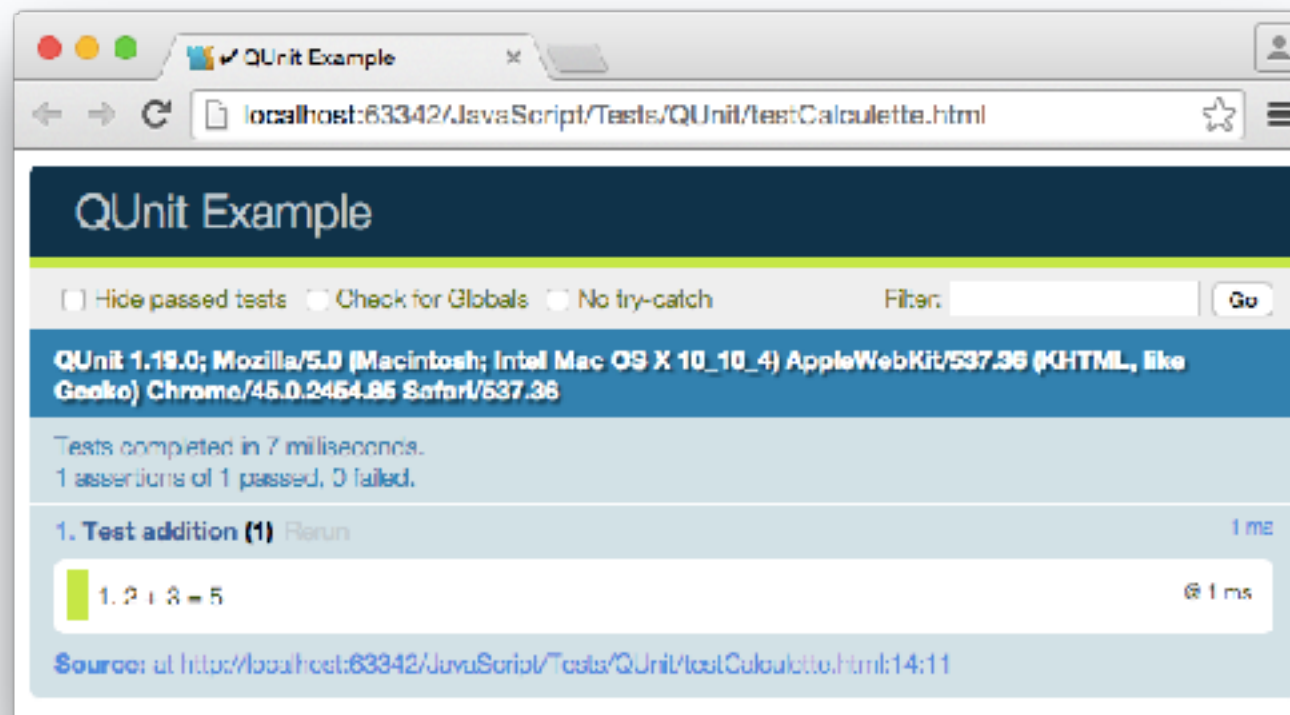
✔ QUnit Example ×

localhost:63342/JavaScript/Tests/QUnit/testCalculette.html

QUnit Example

Hide passed tests  Check for Globals  No try-catch  Filter:  Go

QUnit 1.19.0; Mozilla/5.0 (Macintosh; Intel Mac OS X 10_10_4) AppleWebKit/537.36 (KHTML, like Gecko) Chrome/45.0.2454.85 Safari/537.36

Tests completed in 7 milliseconds.
1 assertions of 1 passed, 0 failed.

1. Test addition (1) Rerun  1 ms

1. 2 + 3 = 5  @ 1 ms

Source: at http://localhost:63342/JavaScript/Tests/QUnit/testCalculette.html:14:11